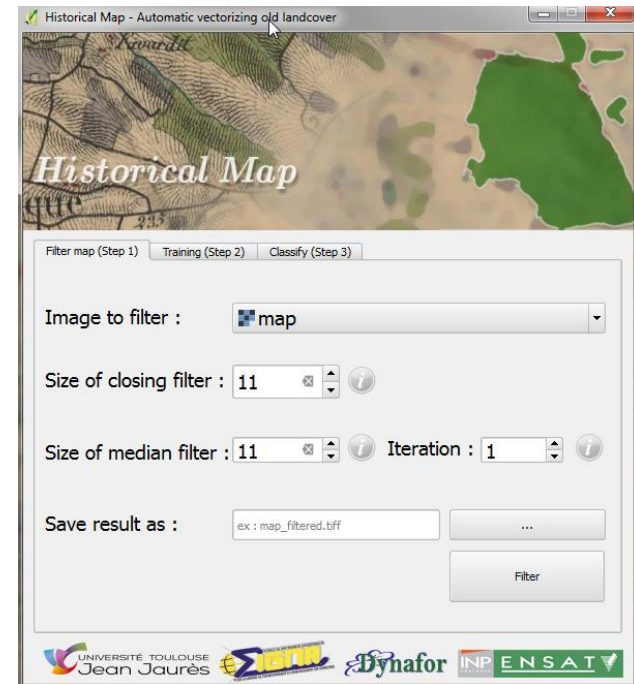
Historical Map - Automatic vectorizing old landcover

Lavardit

Historical Map

que

235

Filter map (Step 1)
Training (Step 2)
Classify (Step 3)

Image to filter :
map

Size of closing filter :
11

Size of median filter :
11

Iteration :
1

Save result as :
ex : map_filtered.tiff
...

Filter

UNIVERSITÉ TOULOUSE Jean Jaurès
SIGMA
Dynafor
INP ENSAT